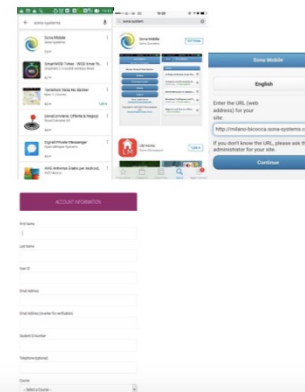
sona systems

Sona Mobile
Sona Systems

SmartWOD Timer - WOD timer fo...

Tandeisch Sona No Benker

ZenArt Ashalea Uffizi

Signal Private Messenger

sona system

Sona Mobile
Sona Systems

Sona Mobile

English

Enter the URL (web address) for your site:

http://milano-bicocca.sona-systems.c

If you don't know the URL, please ask the administrator for your site.

Continue

ACCOUNT INFORMATION

First Name

Last Name

User ID

Email Address

Email Address (re-enter for verification)

Student ID Number

Telephone (optional)

Course

-- Select a Course --